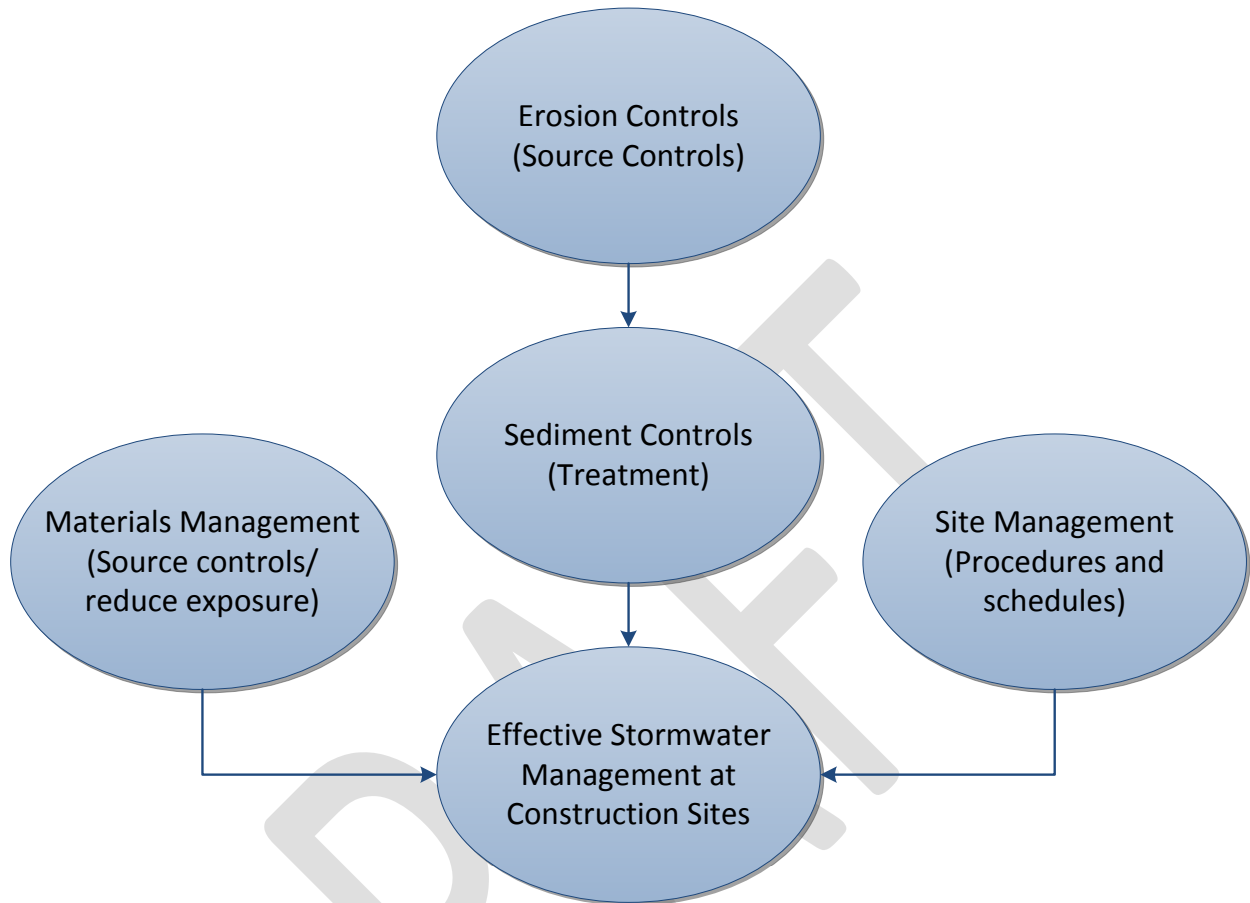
Erosion Controls
(Source Controls)

Sediment Controls
(Treatment)

Materials Management
(Source controls/
reduce exposure)

Site Management
(Procedures and
schedules)

Effective Stormwater
Management at
Construction Sites

DRAFT